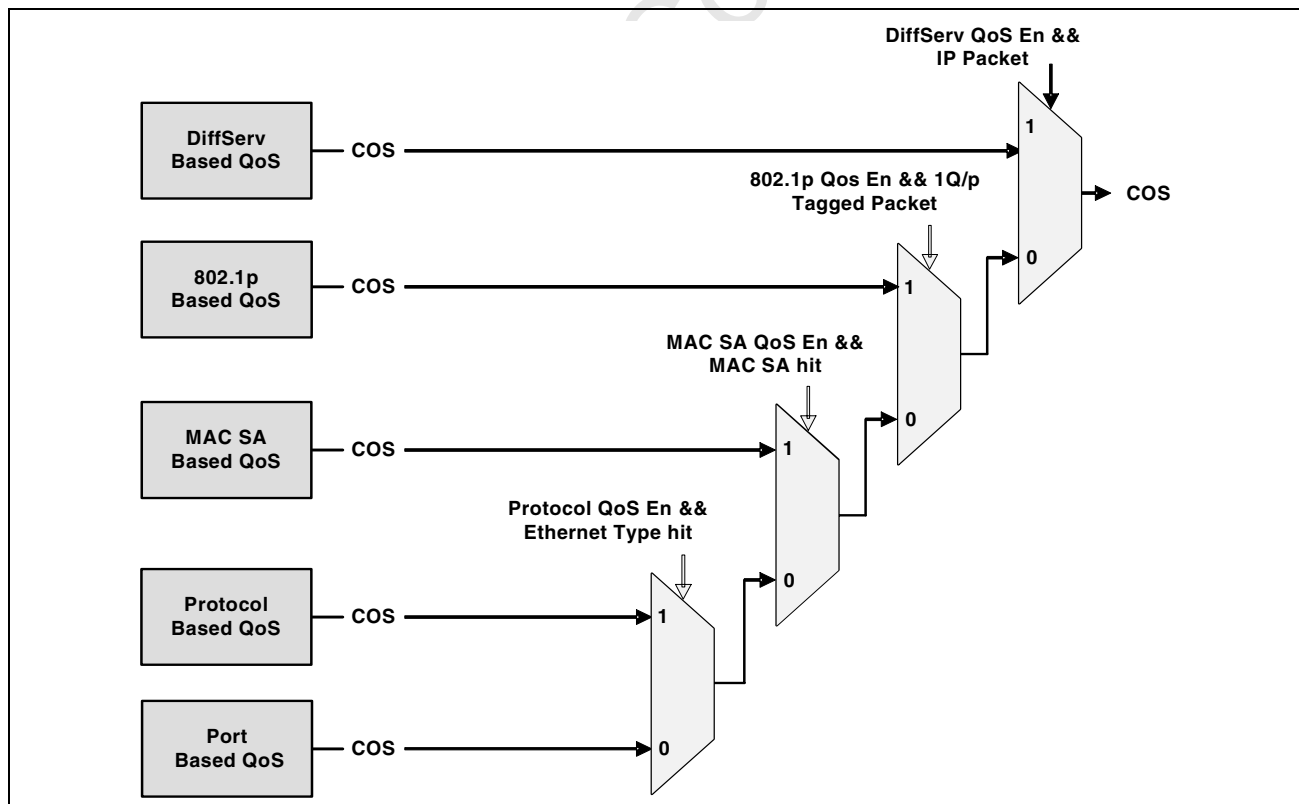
DiffServ QoS En && IP Packet

DiffServ Based QoS

COS

1

COS

802.1p Qos En && 1Q/p Tagged Packet

0

802.1p Based QoS

COS

1

MAC SA QoS En && MAC SA hit

0

MAC SA Based QoS

COS

1

Protocol QoS En && Ethernet Type hit

0

Protocol Based QoS

COS

1

Port Based QoS

COS

0